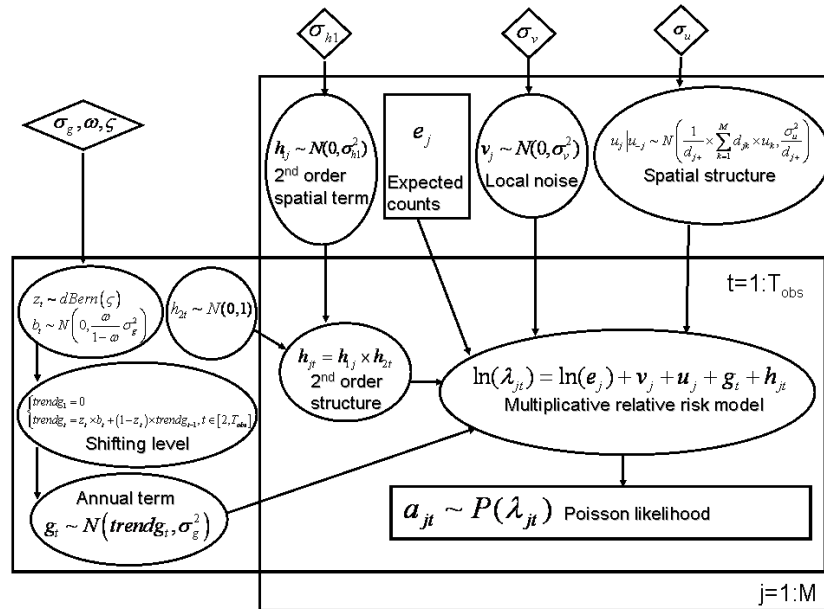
$\sigma_{h1}$

$\sigma_v$

$\sigma_u$

$\sigma_g, \omega, \varsigma$

$h_j \sim N(0, \sigma_{h1}^2)$
2nd order spatial term

$e_j$
Expected counts

$v_j \sim N(0, \sigma_v^2)$
Local noise

$u_j | u_{-j} \sim N\left(\frac{1}{d_{j+}} \times \sum_{k=1}^{M} d_{jk} \times u_k, \frac{\sigma_u^2}{d_{j+}}\right)$
Spatial structure

t=1:T$_{obs}$

$z_t \sim dBern(\varsigma)$
$b_t \sim N\left(0, \frac{\omega}{1-\omega}\sigma_g^2\right)$

$h_{2t} \sim N(0,1)$

$h_{jt} = h_{1j} \times h_{2t}$
2nd order structure

$\ln(\lambda_{jt}) = \ln(e_j) + v_j + u_j + g_t + h_{jt}$
Multiplicative relative risk model

$\begin{cases} trendg_1 = 0 \\ trendg_t = z_t \times b_t + (1-z_t) \times trendg_{t-1}, t \in [2, T_{obs}] \end{cases}$
Shifting level

Annual term
$g_t \sim N(trendg_t, \sigma_g^2)$

$a_{jt} \sim P(\lambda_{jt})$ Poisson likelihood

j=1:M